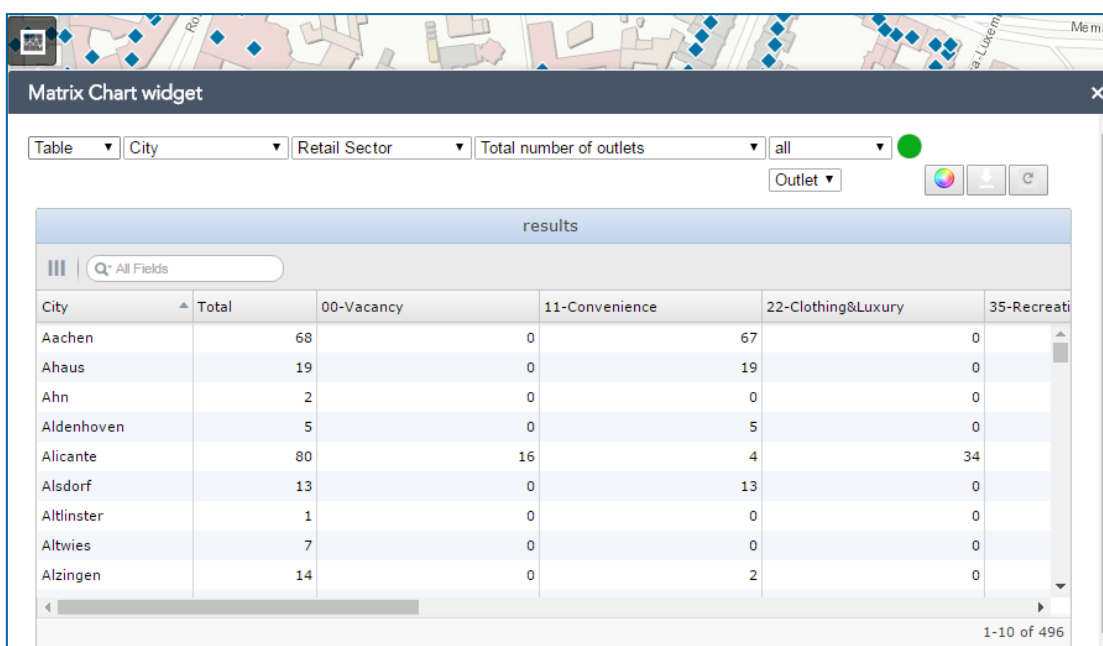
Ro

Mem

Matrix Chart widget

Table ▼ City ▼ Retail Sector ▼ Total number of outlets ▼ all ▼

Outlet ▼

results

All Fields

| City | Total | 00-Vacancy | 11-Convenience | 22-Clothing&Luxury | 35-Recreati |
|---|---|---|---|---|---|
| Aachen | 68 | 0 | 67 | 0 | |
| Ahaus | 19 | 0 | 19 | 0 | |
| Ahn | 2 | 0 | 0 | 0 | |
| Aldenhoven | 5 | 0 | 5 | 0 | |
| Alicante | 80 | 16 | 4 | 34 | |
| Alsdorf | 13 | 0 | 13 | 0 | |
| Altlinster | 1 | 0 | 0 | 0 | |
| Altwies | 7 | 0 | 0 | 0 | |
| Alzingen | 14 | 0 | 2 | 0 | |

1-10 of 496